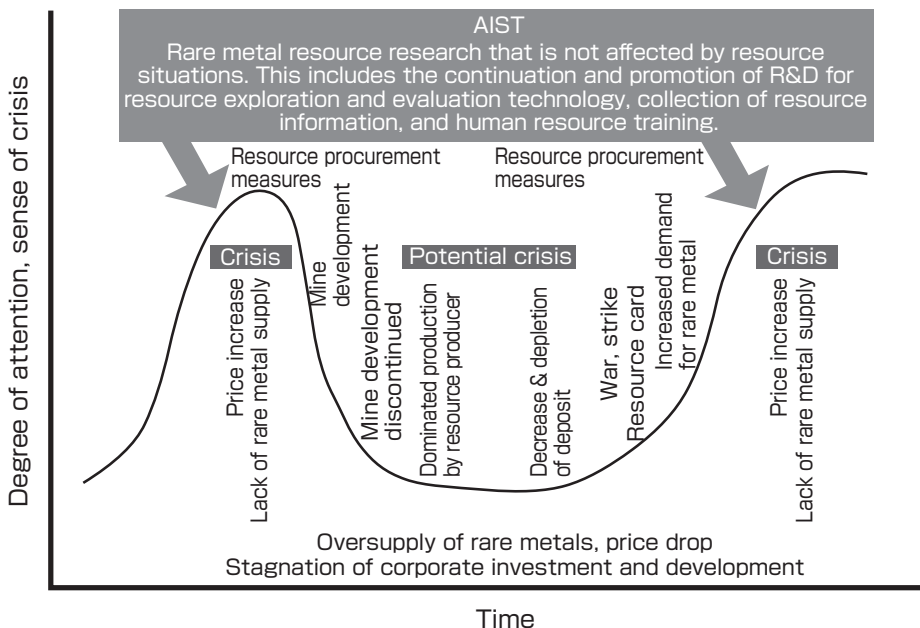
AIST
Rare metal resource research that is not affected by resource situations. This includes the continuation and promotion of R&D for resource exploration and evaluation technology, collection of resource information, and human resource training.

Degree of attention, sense of crisis

Resource procurement measures

Resource procurement measures

Crisis

Price increase
Lack of rare metal supply

Mine development

Mine development discontinued

Potential crisis

Dominated production by resource producer

Decrease & depletion of deposit

War, strike
Resource card

Increased demand for rare metal

Crisis

Price increase
Lack of rare metal supply

Oversupply of rare metals, price drop
Stagnation of corporate investment and development

Time